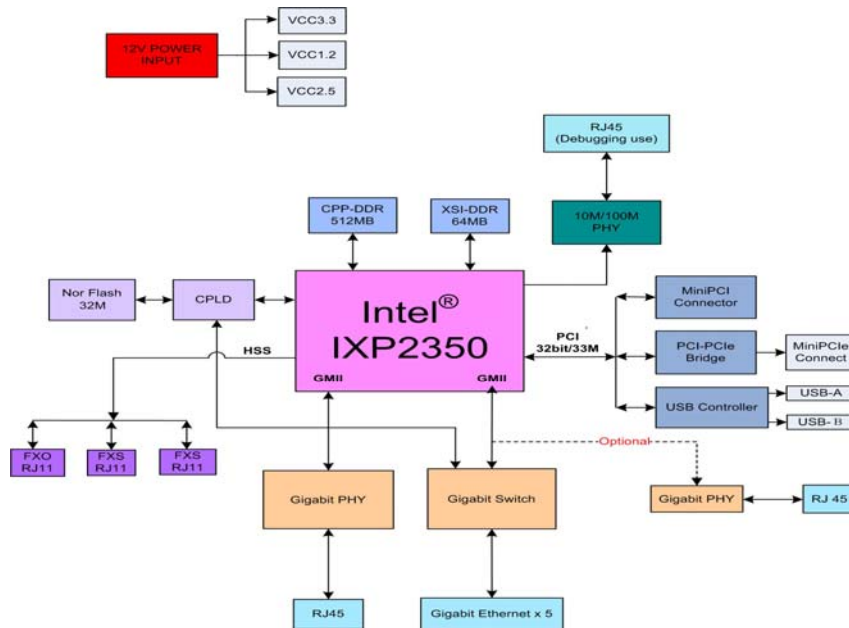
12V POWER INPUT

VCC3.3

VCC1.2

VCC2.5

RJ45 (Debugging use)

CPP-DDR 512MB

XSI-DDR 64MB

10M/100M PHY

Nor Flash 32M

CPLD

Intel® IXP2350

HSS

GMII

GMII

PCI 32bit/33M

MiniPCI Connector

PCI-PCIe Bridge

MiniPCIe Connect

USB Controller

USB-A

USB- B

FXO RJ11

FXS RJ11

FXS RJ11

Optional

Gigabit PHY

Gigabit Switch

Gigabit PHY

RJ 45

RJ45

Gigabit Ethernet x 5